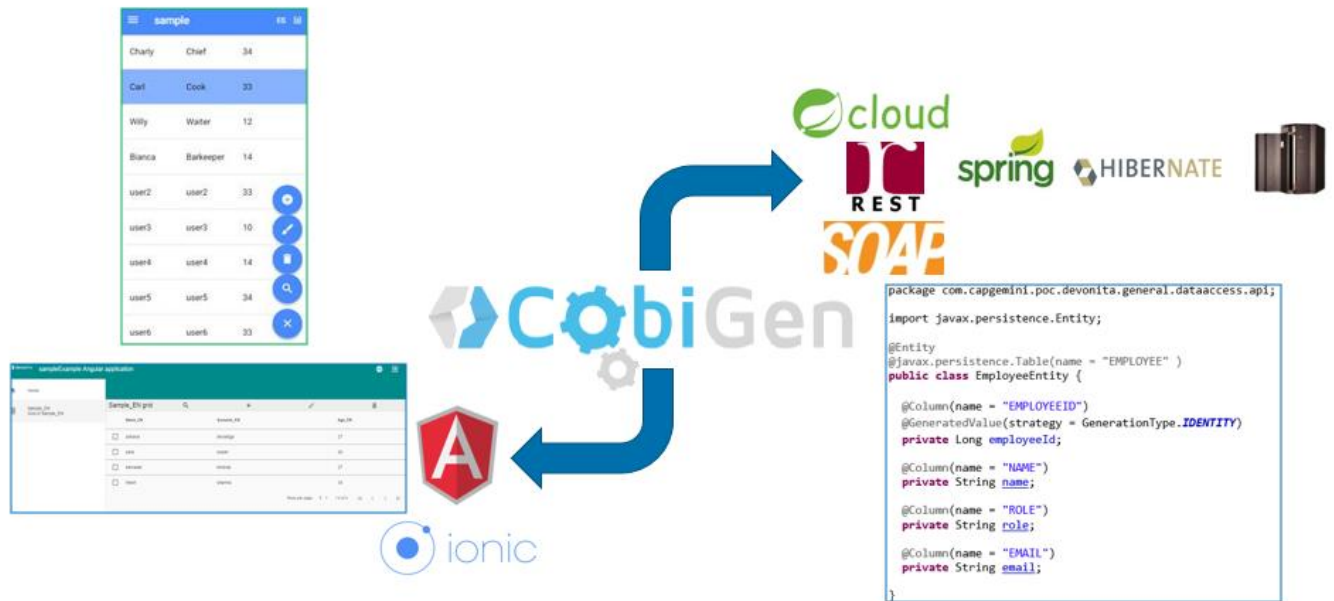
sample

| Charly | Chief | 34 |
|---|---|---|
| Carl | Cook | 33 |
| Willy | Waiter | 12 |
| Bianca | Barkeeper | 14 |
| user2 | user2 | 33 |
| user3 | user3 | 10 |
| user4 | user4 | 14 |
| user5 | user5 | 34 |
| user6 | user6 | 33 |

sampleExample Angular application

Sample_Eh grid

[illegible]

cloud

REST

SOAP

spring

HIBERNATE

CobiGen

ionic

package com.capgemini.poc.devonita.general.dataaccess.api;

import javax.persistence.Entity;

@Entity
@javax.persistence.Table(name = "EMPLOYEE" )
public class EmployeeEntity {

@Column(name = "EMPLOYEEID")
@GeneratedValue(strategy = GenerationType.IDENTITY)
private Long employeeId;

@Column(name = "NAME")
private String name;

@Column(name = "ROLE")
private String role;

@Column(name = "EMAIL")
private String email;

}